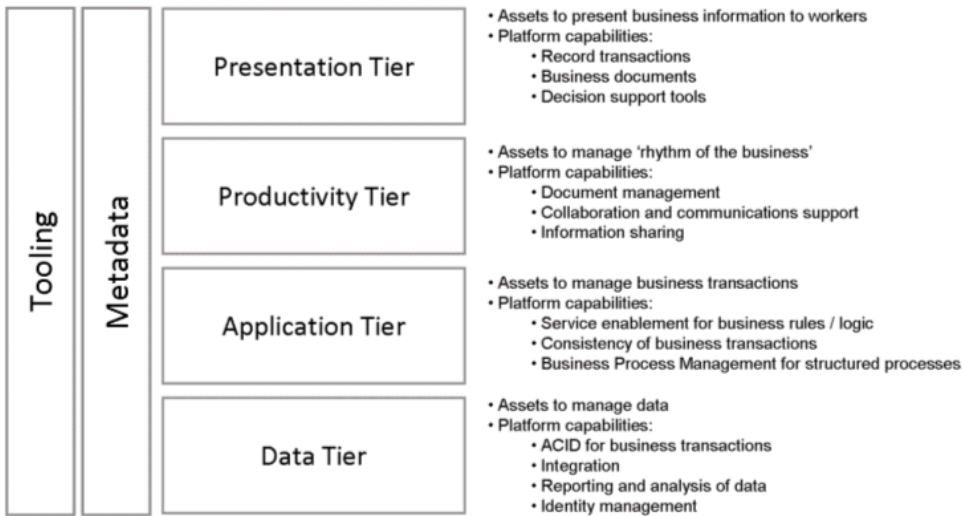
Tooling

Metadata

Presentation Tier

• Assets to present business information to workers
• Platform capabilities:
• Record transactions
• Business documents
• Decision support tools

Productivity Tier

• Assets to manage 'rhythm of the business'
• Platform capabilities:
• Document management
• Collaboration and communications support
• Information sharing

Application Tier

• Assets to manage business transactions
• Platform capabilities:
• Service enablement for business rules / logic
• Consistency of business transactions
• Business Process Management for structured processes

Data Tier

• Assets to manage data
• Platform capabilities:
• ACID for business transactions
• Integration
• Reporting and analysis of data
• Identity management